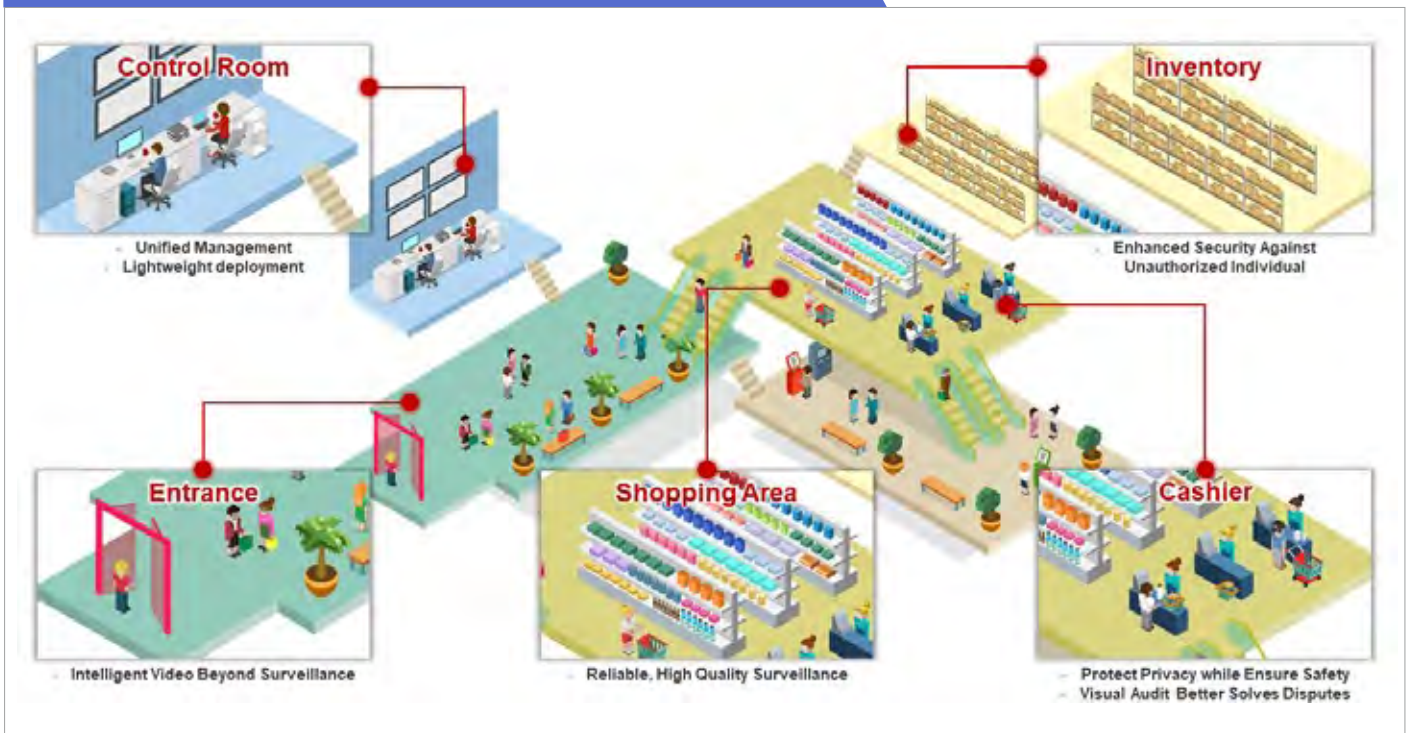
Control Room

- Unified Management
- Lightweight deployment

Inventory

- Enhanced Security Against Unauthorized Individual

Entrance

- Intelligent Video Beyond Surveillance

Shopping Area

- Reliable, High Quality Surveillance

Cashier

- Protect Privacy while Ensure Safety
- Visual Audit Better Solves Disputes